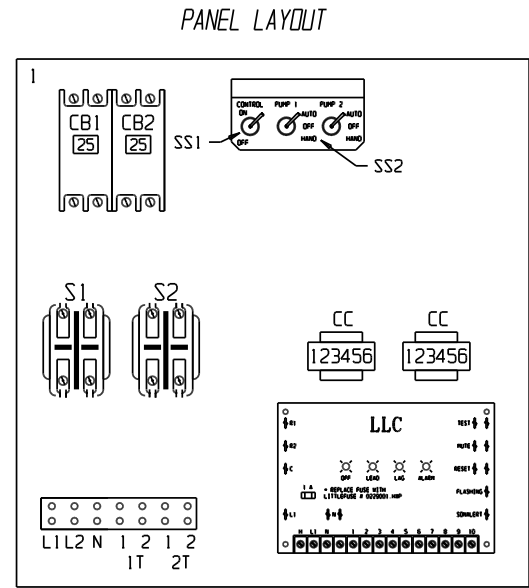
PANEL LAYOUT

1

CB1
25

CB2
25

CONTROL
ON
OFF

PUMP 1
AUTO
OFF
HAND

PUMP 2
AUTO
OFF
HAND

SS1

SS2

S1

S2

CC
123456

CC
123456

LLC

R1
R2
C
L1

OFF LEAD LAG ALARM

1 A
* REPLACE FUSE WITH LITTLEFUSE # 0229001.HXP

N

TEST
MUTE
RESET
FLASHING
SONALERT

N L1 N 1 2 1 2 3 4 5 6 7 8 9 10

L1 L2 N 1 2 1 2
1T 2T